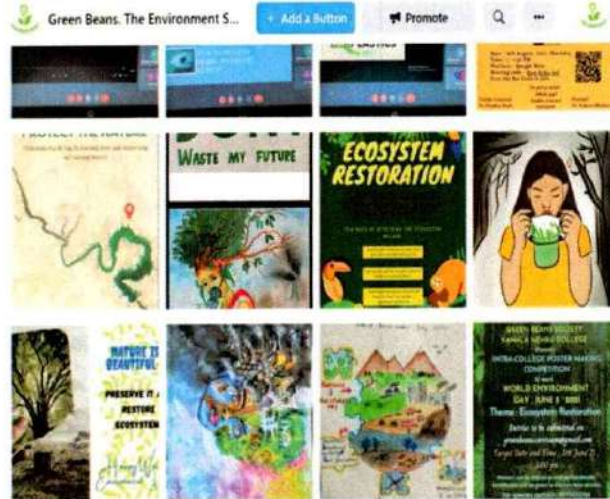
Green Beans. The Environment S...

+ Add a Button

Promote

PROTECT THE NATURE

WASTE MY FUTURE

ECOSYSTEM RESTORATION

NATURE IS BEAUTIFUL

PRESERVE IT

RESTORE

ECOSYSTEM

GREEN BEANS SOCIETY

KAMALA NEHRU COLLEGE

INTRA COLLEGE POSTER MAKING COMPETITION

WORLD ENVIRONMENT DAY, JUNE 5 2021

Theme: Ecosystem Restoration

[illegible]